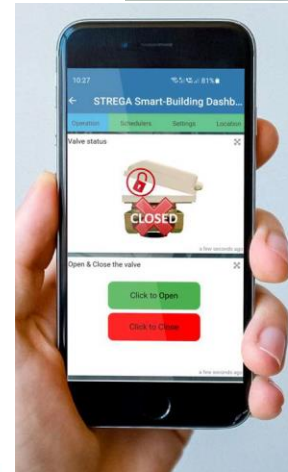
10:27

81%

STREGA Smart-Building Dashb...

Operation

Schedulers

Settings

Location

Valve status

CLOSED

a few seconds ago

Open & Close the valve

Click to Open

Click to Close

a few seconds ago